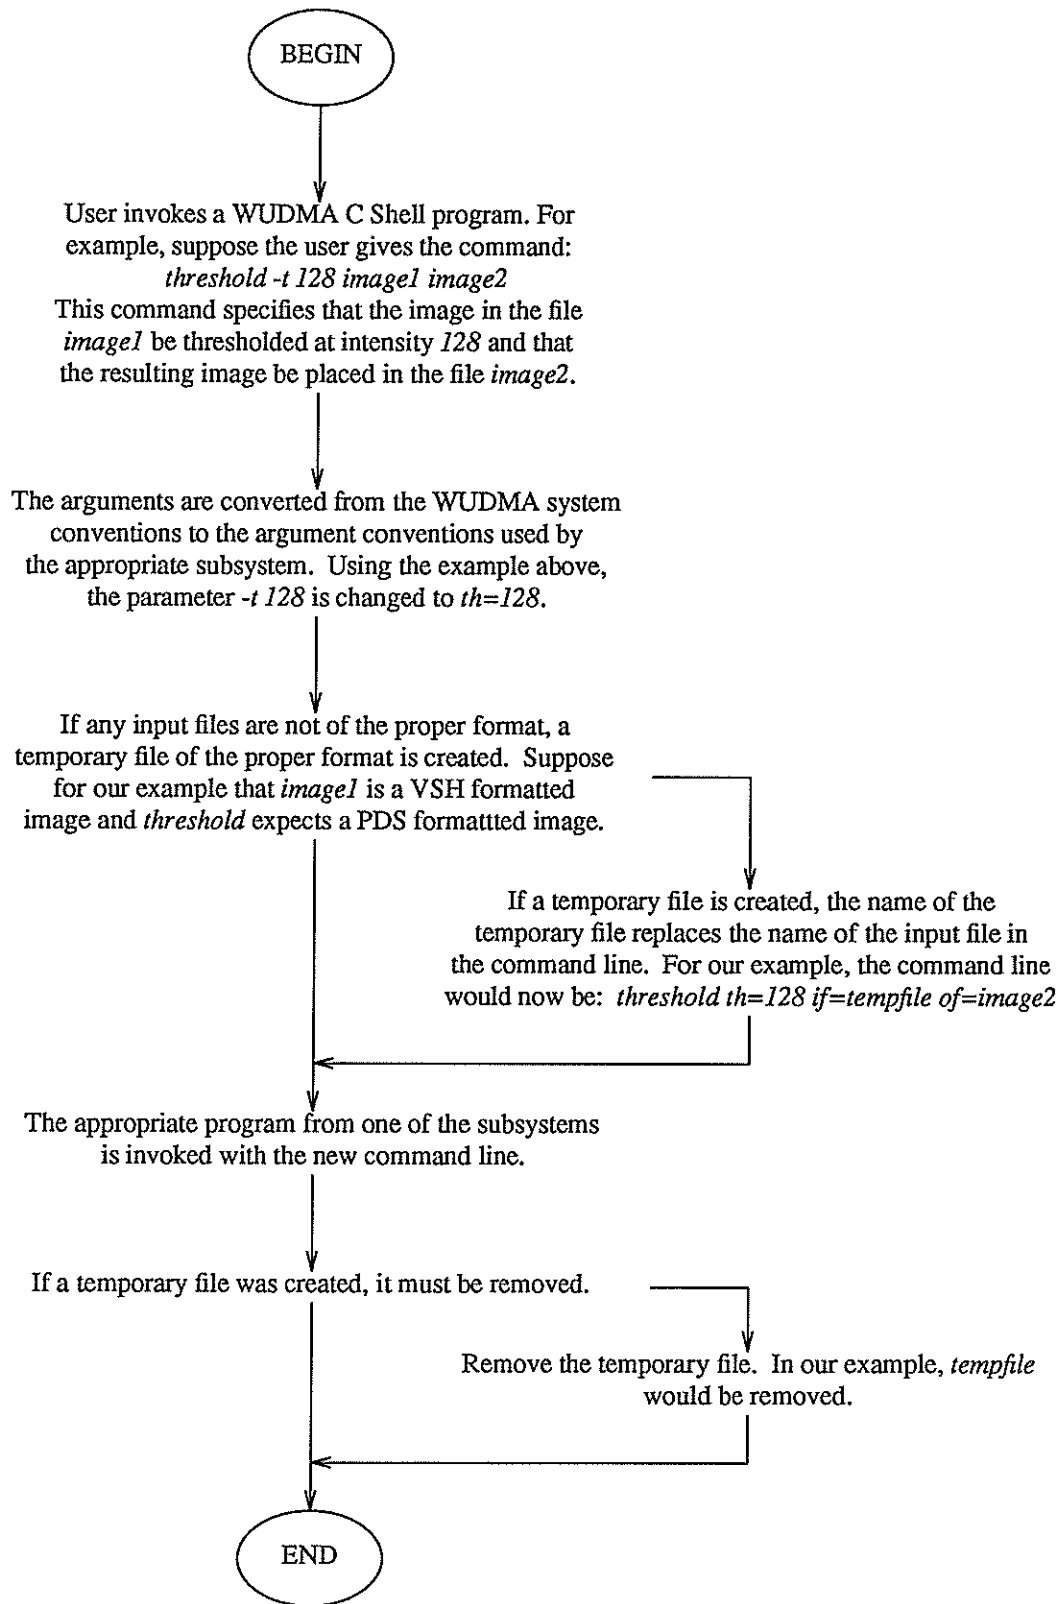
BEGIN

User invokes a WUDMA C Shell program. For example, suppose the user gives the command:
threshold -t 128 image1 image2
This command specifies that the image in the file image1 be thresholded at intensity 128 and that the resulting image be placed in the file image2.

The arguments are converted from the WUDMA system conventions to the argument conventions used by the appropriate subsystem. Using the example above, the parameter -t 128 is changed to th=128.

If any input files are not of the proper format, a temporary file of the proper format is created. Suppose for our example that image1 is a VSH formatted image and threshold expects a PDS formattted image.

If a temporary file is created, the name of the temporary file replaces the name of the input file in the command line. For our example, the command line would now be: threshold th=128 if=tempfile of=image2

The appropriate program from one of the subsystems is invoked with the new command line.

If a temporary file was created, it must be removed.

Remove the temporary file. In our example, tempfile would be removed.

END